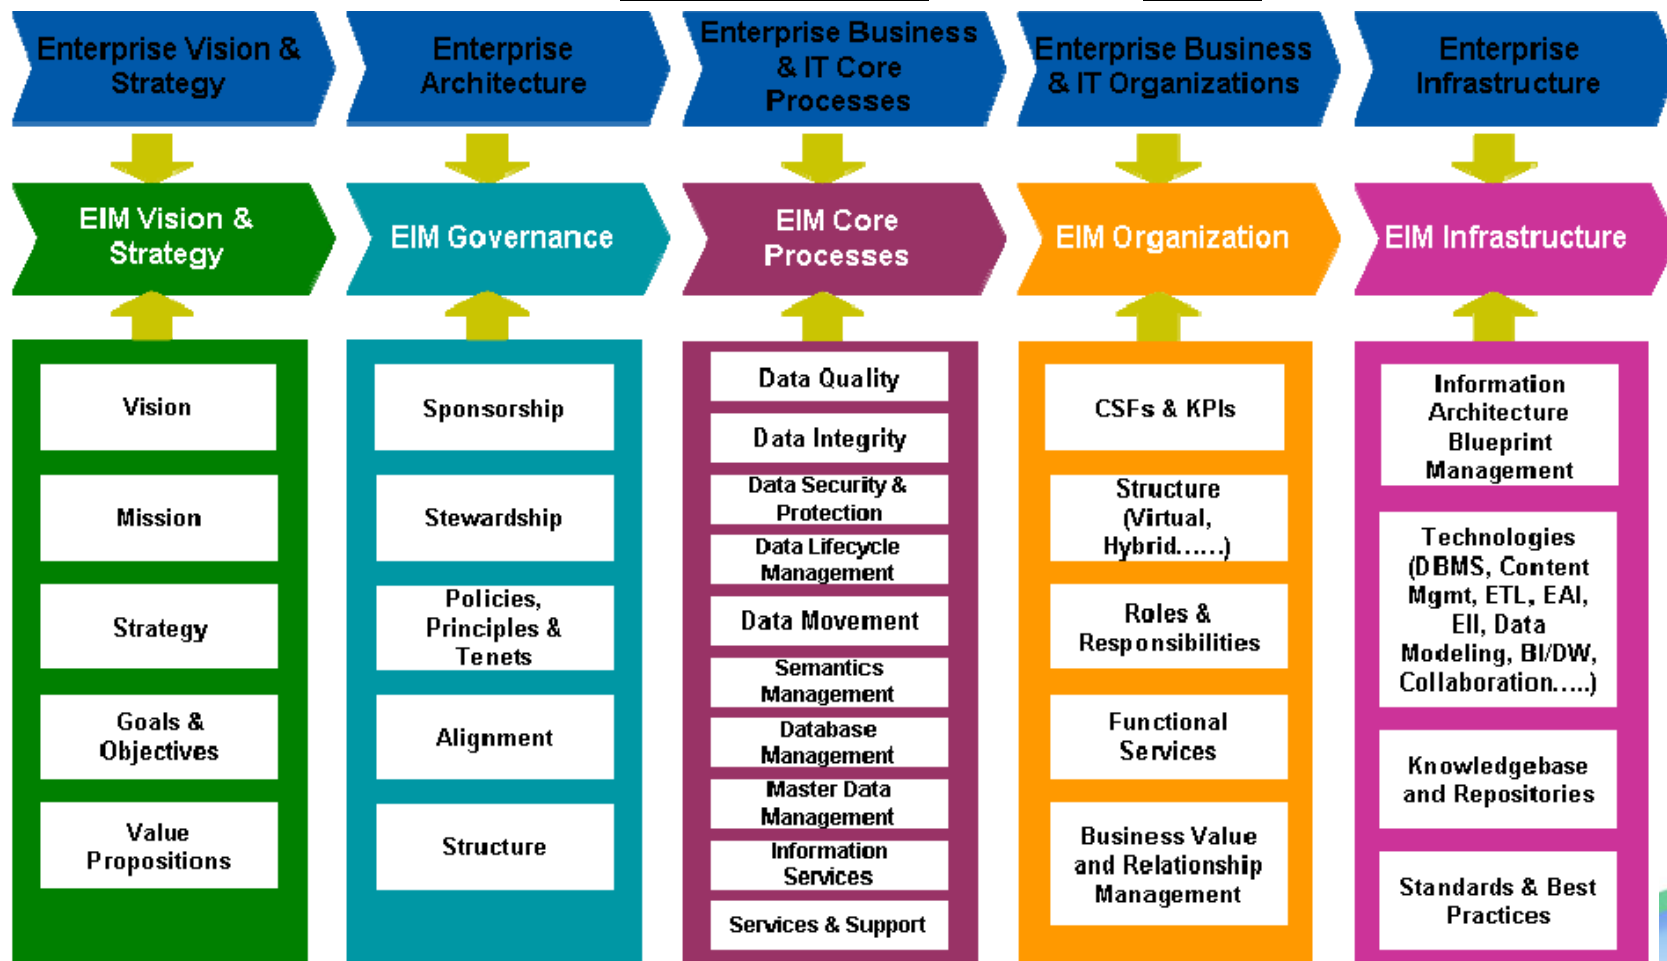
Enterprise Vision & Strategy

Enterprise Architecture

Enterprise Business & IT Core Processes

Enterprise Business & IT Organizations

Enterprise Infrastructure

EIM Vision & Strategy

EIM Governance

EIM Core Processes

EIM Organization

EIM Infrastructure

Vision

Mission

Strategy

Goals & Objectives

Value Propositions

Sponsorship

Stewardship

Policies, Principles & Tenets

Alignment

Structure

Data Quality

Data Integrity

Data Security & Protection

Data Lifecycle Management

Data Movement

Semantics Management

Database Management

Master Data Management

Information Services

Services & Support

CSFs & KPIs

Structure (Virtual, Hybrid......)

Roles & Responsibilities

Functional Services

Business Value and Relationship Management

Information Architecture Blueprint Management

Technologies (DBMS, Content Mgmt, ETL, EAI, EII, Data Modeling, BI/DW, Collaboration.....)

Knowledgebase and Repositories

Standards & Best Practices